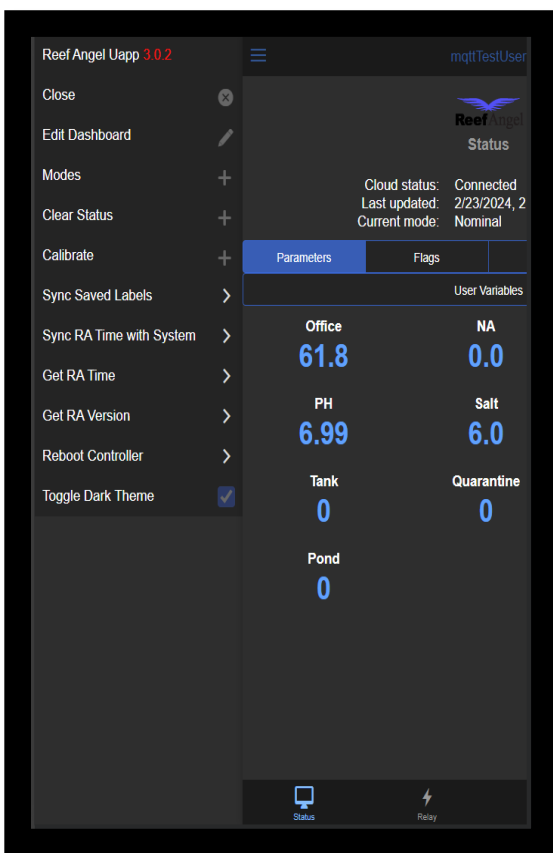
Reef Angel Uapp 3.0.2

Close

Edit Dashboard

Modes

Clear Status

Calibrate

Sync Saved Labels

Sync RA Time with System

Get RA Time

Get RA Version

Reboot Controller

Toggle Dark Theme

mqttTestUser

ReefAngel

Status

Cloud status: Connected
Last updated: 2/23/2024, 2
Current mode: Nominal

Parameters | Flags

User Variables

Office
61.8

NA
0.0

PH
6.99

Salt
6.0

Tank
0

Quarantine
0

Pond
0

Status

Relay